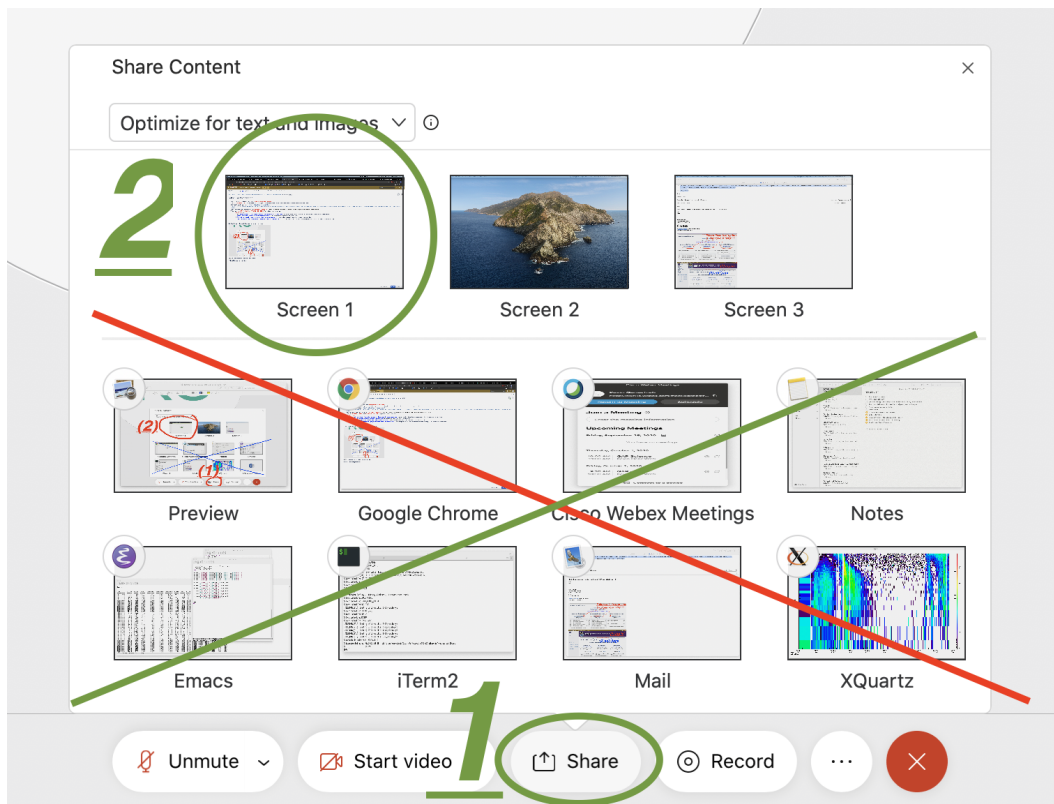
Share Content

×

Optimize for text and images

2

Screen 1

Screen 2

Screen 3

(2)

(1)

Preview

Google Chrome

Cisco Webex Meetings

Notes

Emacs

iTerm2

Mail

XQuartz

1

Unmute

Start video

Share

Record

···